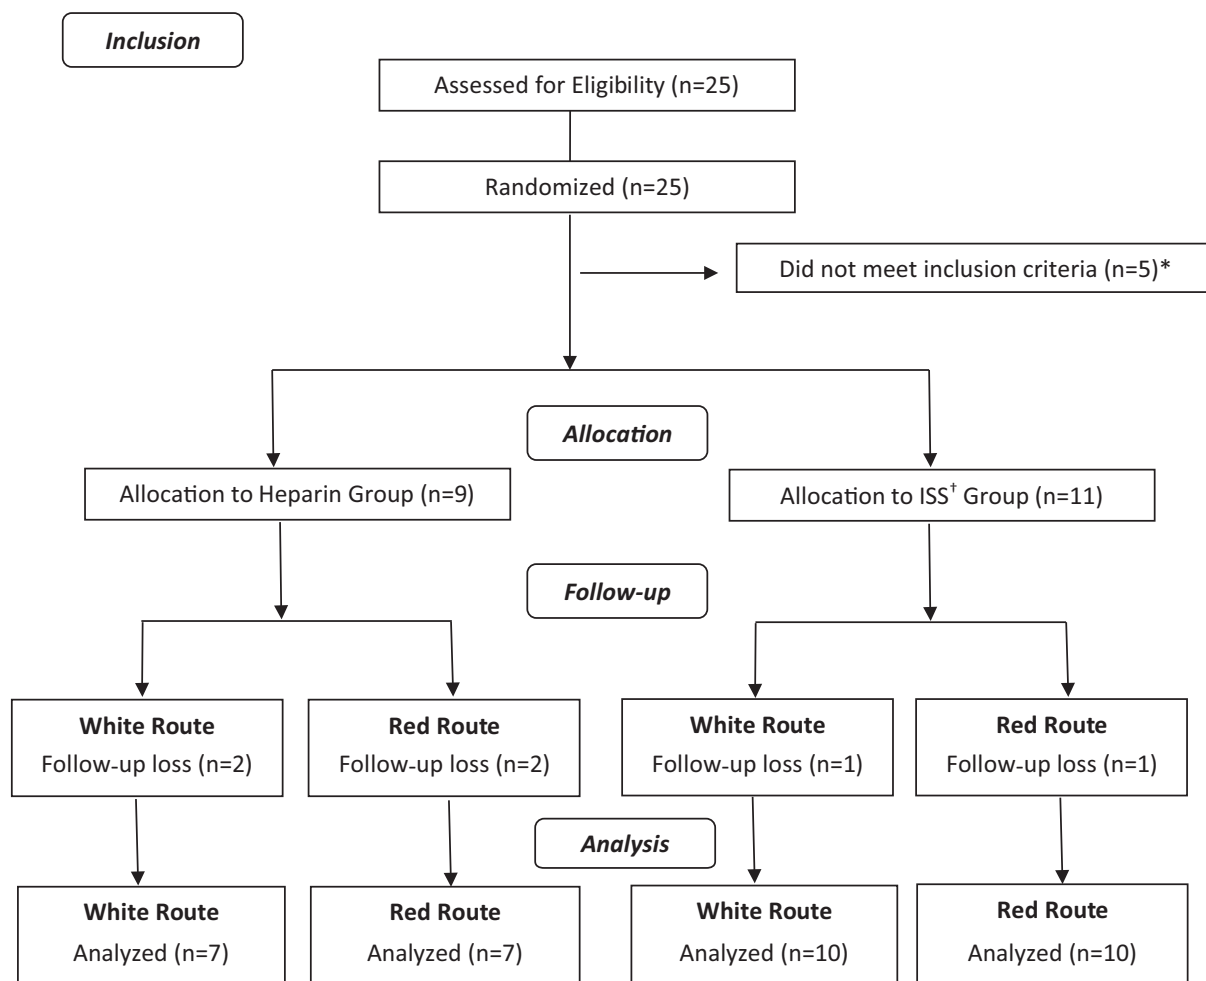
Inclusion

Assessed for Eligibility (n=25)

Randomized (n=25)

Did not meet inclusion criteria (n=5)*

Allocation

Allocation to Heparin Group (n=9)

Allocation to ISS$^{\dagger}$ Group (n=11)

Follow-up

White Route
Follow-up loss (n=2)

Red Route
Follow-up loss (n=2)

White Route
Follow-up loss (n=1)

Red Route
Follow-up loss (n=1)

Analysis

White Route
Analyzed (n=7)

Red Route
Analyzed (n=7)

White Route
Analyzed (n=10)

Red Route
Analyzed (n=10)